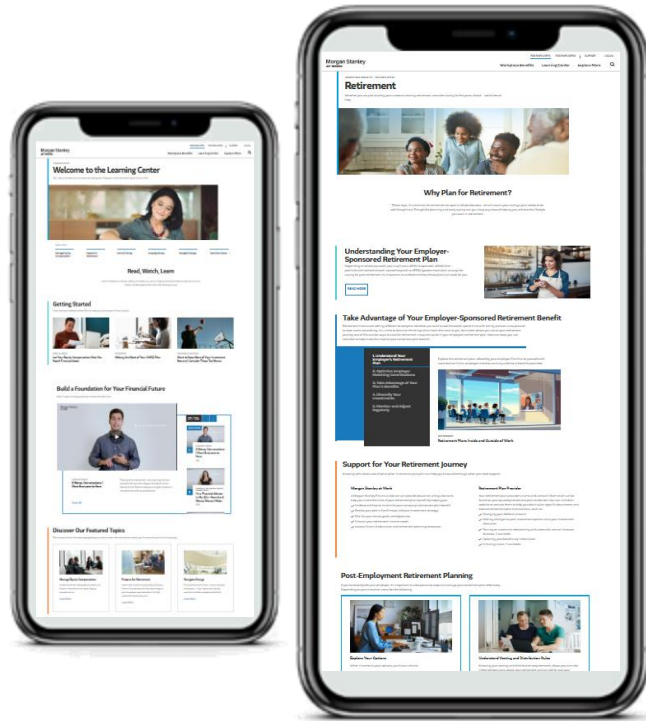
Morgan Stanley

Welcome to the Learning Center

Read, Watch, Learn

Getting Started

Build a Foundation for Your Financial Future

Discover Our Featured Topics

Morgan Stanley

Workplace Benefits Learning Center Explore More

Retirement

Why Plan for Retirement?

Understanding Your Employer-Sponsored Retirement Plan

READ MORE

Take Advantage of Your Employer-Sponsored Retirement Benefit

1. Understand Your Employer's Retirement Plan

2. Optimize Employer Matching Contributions

3. Take Advantage of Your Plan's Benefits

4. Diversify Your Investments

5. Monitor and Adjust Regularly

Retirement Plans Inside and Outside of Work

Support for Your Retirement Journey

Morgan Stanley at Work

Retirement Plan Provider

Post-Employment Retirement Planning

Explore Your Options

Understand Vesting and Distribution Rules